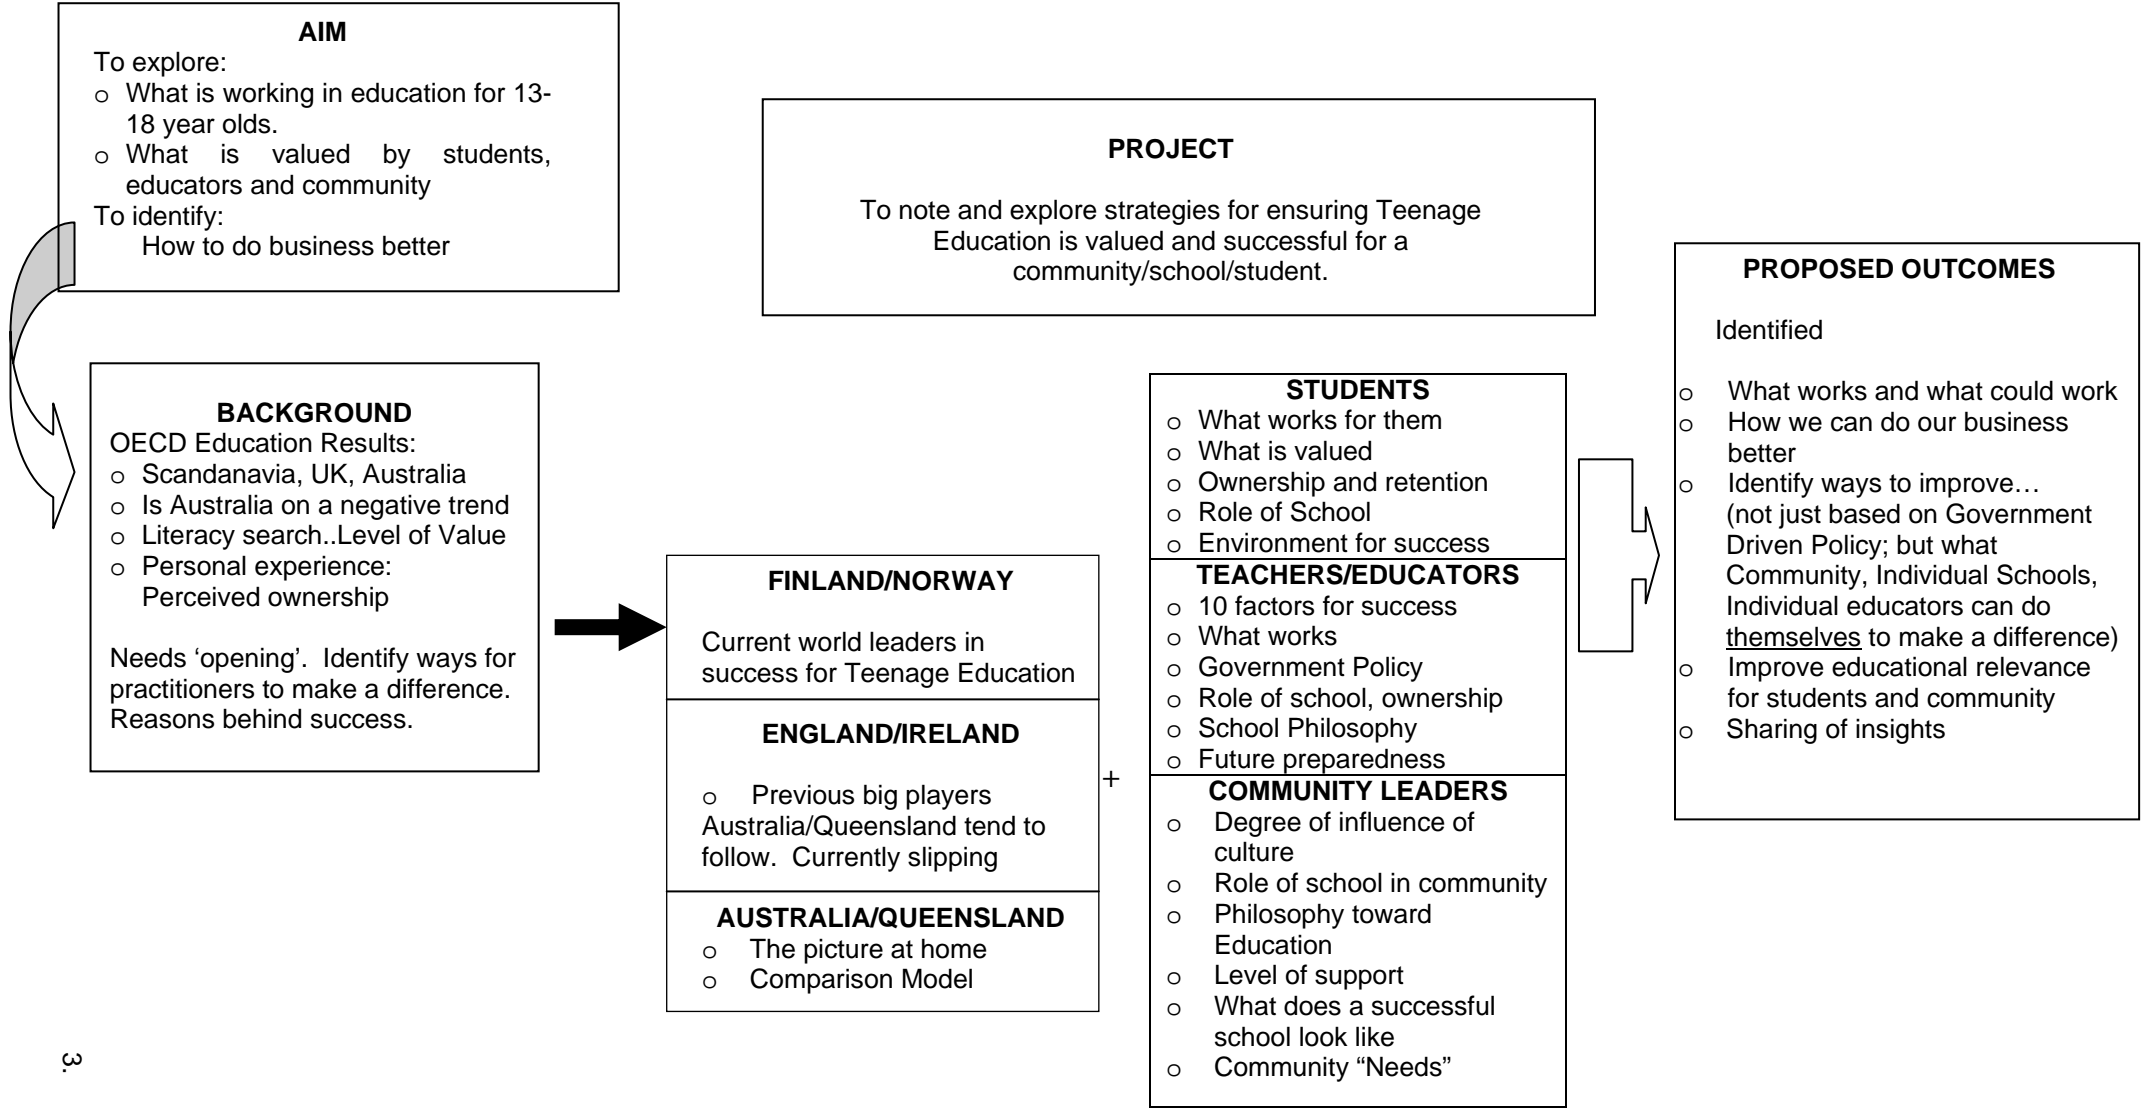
**AIM**

To explore:
- What is working in education for 13-18 year olds.
- What is valued by students, educators and community

To identify:
How to do business better

**PROJECT**

To note and explore strategies for ensuring Teenage Education is valued and successful for a community/school/student.

**PROPOSED OUTCOMES**

Identified

- What works and what could work
- How we can do our business better
- Identify ways to improve… (not just based on Government Driven Policy; but what Community, Individual Schools, Individual educators can do themselves to make a difference)
- Improve educational relevance for students and community
- Sharing of insights

**BACKGROUND**

OECD Education Results:
- Scandanavia, UK, Australia
- Is Australia on a negative trend
- Literacy search..Level of Value
- Personal experience: Perceived ownership

Needs 'opening'. Identify ways for practitioners to make a difference. Reasons behind success.

**FINLAND/NORWAY**

Current world leaders in success for Teenage Education

**ENGLAND/IRELAND**

- Previous big players Australia/Queensland tend to follow. Currently slipping

**AUSTRALIA/QUEENSLAND**
- The picture at home
- Comparison Model

+

**STUDENTS**
- What works for them
- What is valued
- Ownership and retention
- Role of School
- Environment for success

**TEACHERS/EDUCATORS**
- 10 factors for success
- What works
- Government Policy
- Role of school, ownership
- School Philosophy
- Future preparedness

**COMMUNITY LEADERS**
- Degree of influence of culture
- Role of school in community
- Philosophy toward Education
- Level of support
- What does a successful school look like
- Community "Needs"

3.